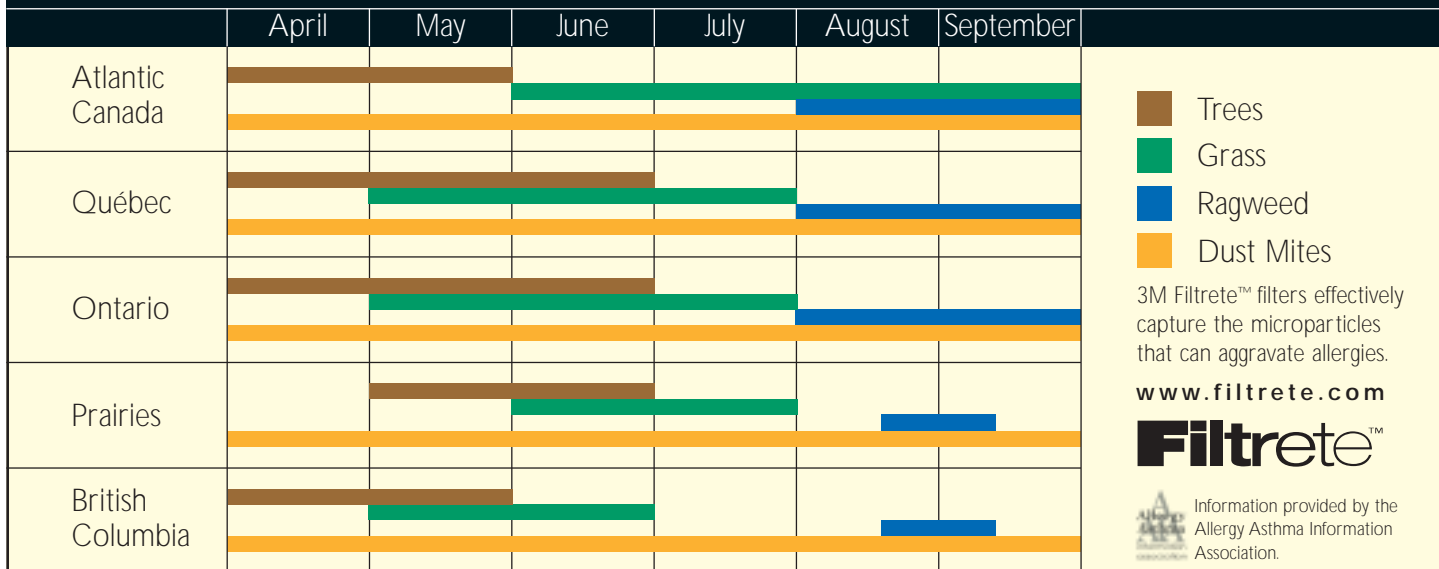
| | April | May | June | July | August | September |
|---|---|---|---|---|---|---|
| Atlantic Canada | | | | | | |
| Québec | | | | | | |
| Ontario | | | | | | |
| Prairies | | | | | | |
| British Columbia | | | | | | |

Trees
Grass
Ragweed
Dust Mites

3M Filtrete™ filters effectively capture the microparticles that can aggravate allergies.

www.filtrete.com

Filtrete™

Information provided by the Allergy Asthma Information Association.